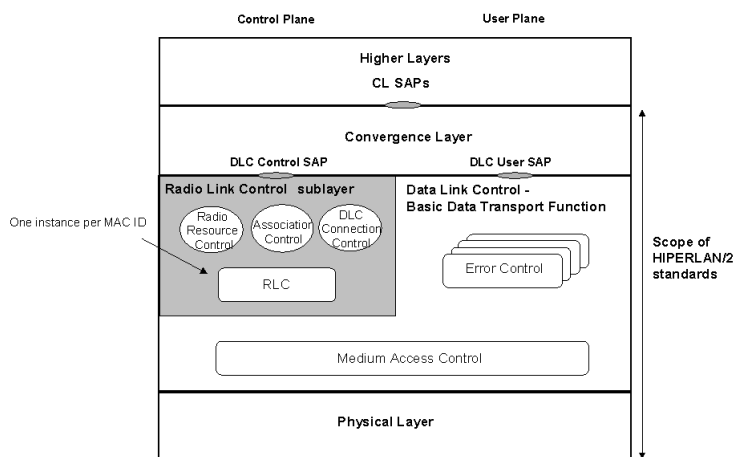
Control Plane

User Plane

Higher Layers

CL SAPs

Convergence Layer

DLC Control SAP

DLC User SAP

Radio Link Control sublayer

Radio Resource Control

Association Control

DLC Connection Control

RLC

One instance per MAC ID

Data Link Control - Basic Data Transport Function

Error Control

Medium Access Control

Physical Layer

Scope of HIPERLAN/2 standards